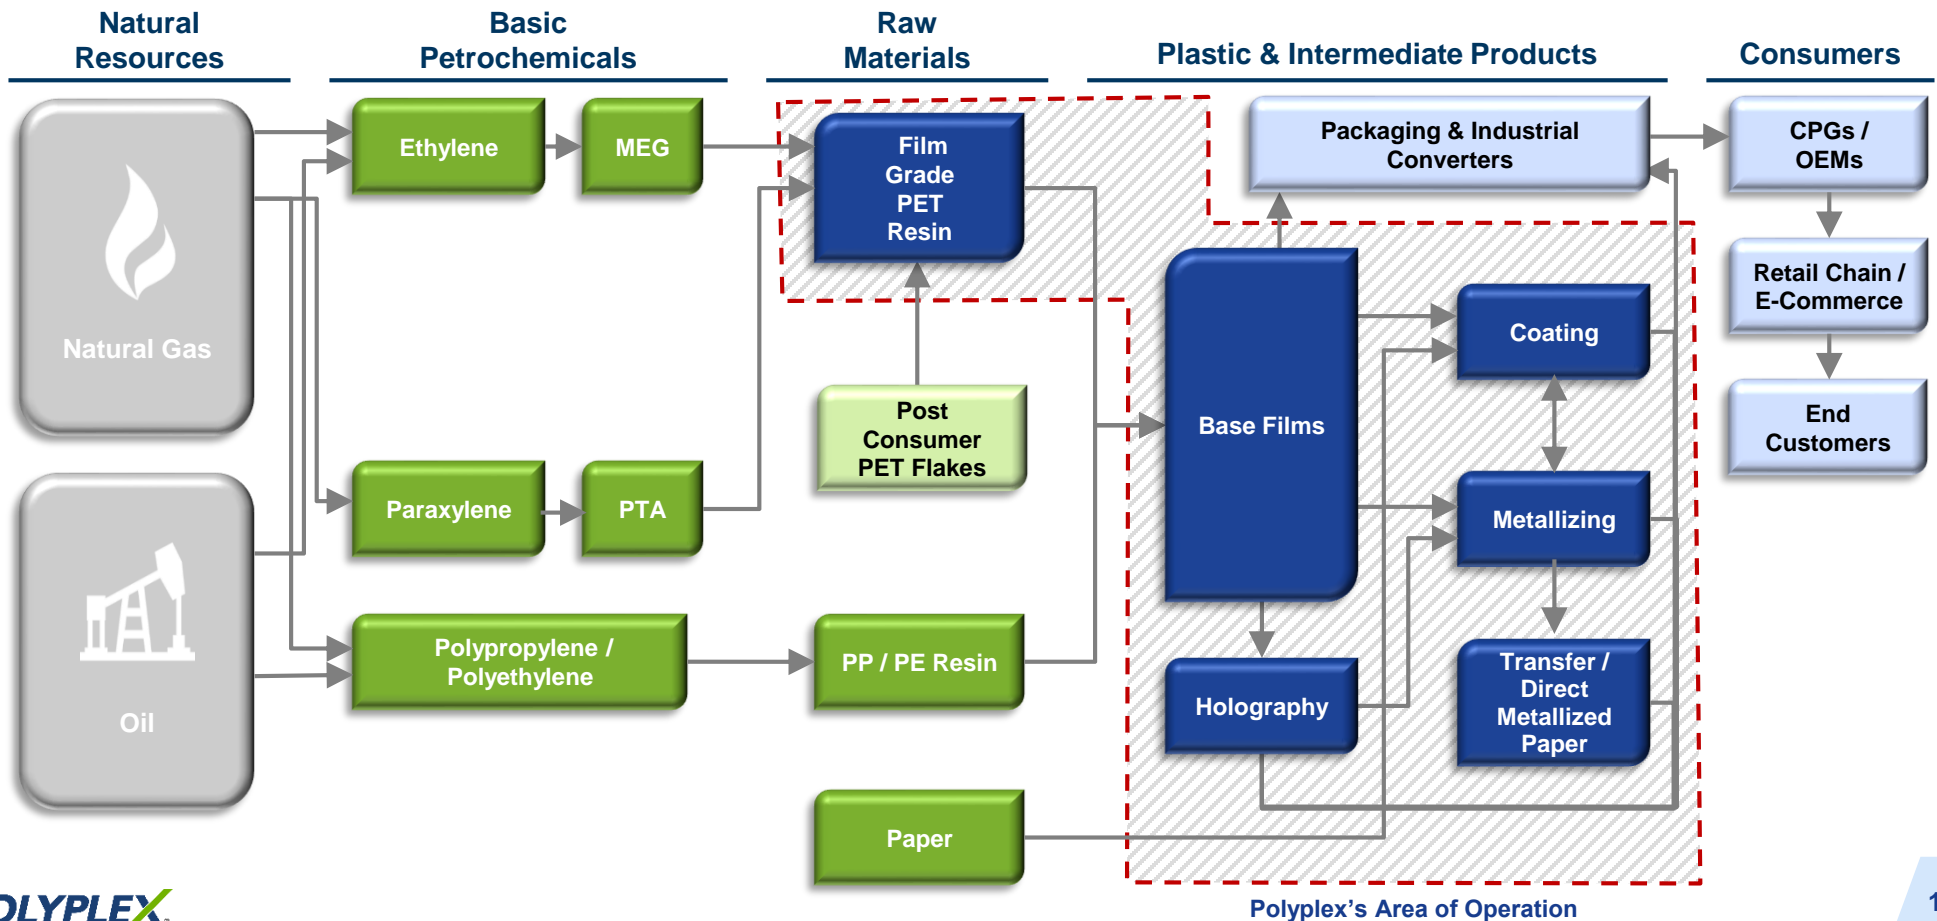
Natural Resources

Basic Petrochemicals

Raw Materials

Plastic & Intermediate Products

Consumers

Natural Gas

Oil

Ethylene

MEG

Paraxylene

PTA

Polypropylene / Polyethylene

Film Grade PET Resin

Post Consumer PET Flakes

PP / PE Resin

Paper

Packaging & Industrial Converters

Base Films

Coating

Metallizing

Holography

Transfer / Direct Metallized Paper

CPGs / OEMs

Retail Chain / E-Commerce

End Customers

Polyplex's Area of Operation

OLYPLEX

1